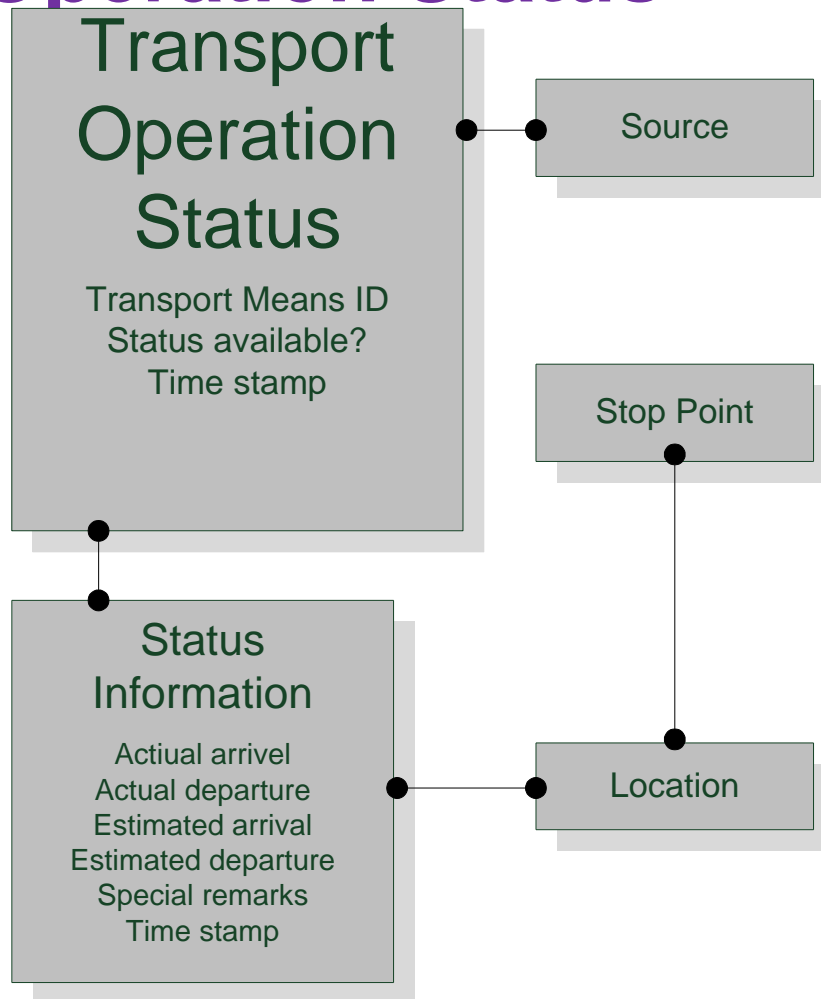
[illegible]

Transport Operation Status

Transport Means ID
Status available?
Time stamp

Source

Stop Point

Status Information

Actiual arrivel
Actual departure
Estimated arrival
Estimated departure
Special remarks
Time stamp

Location